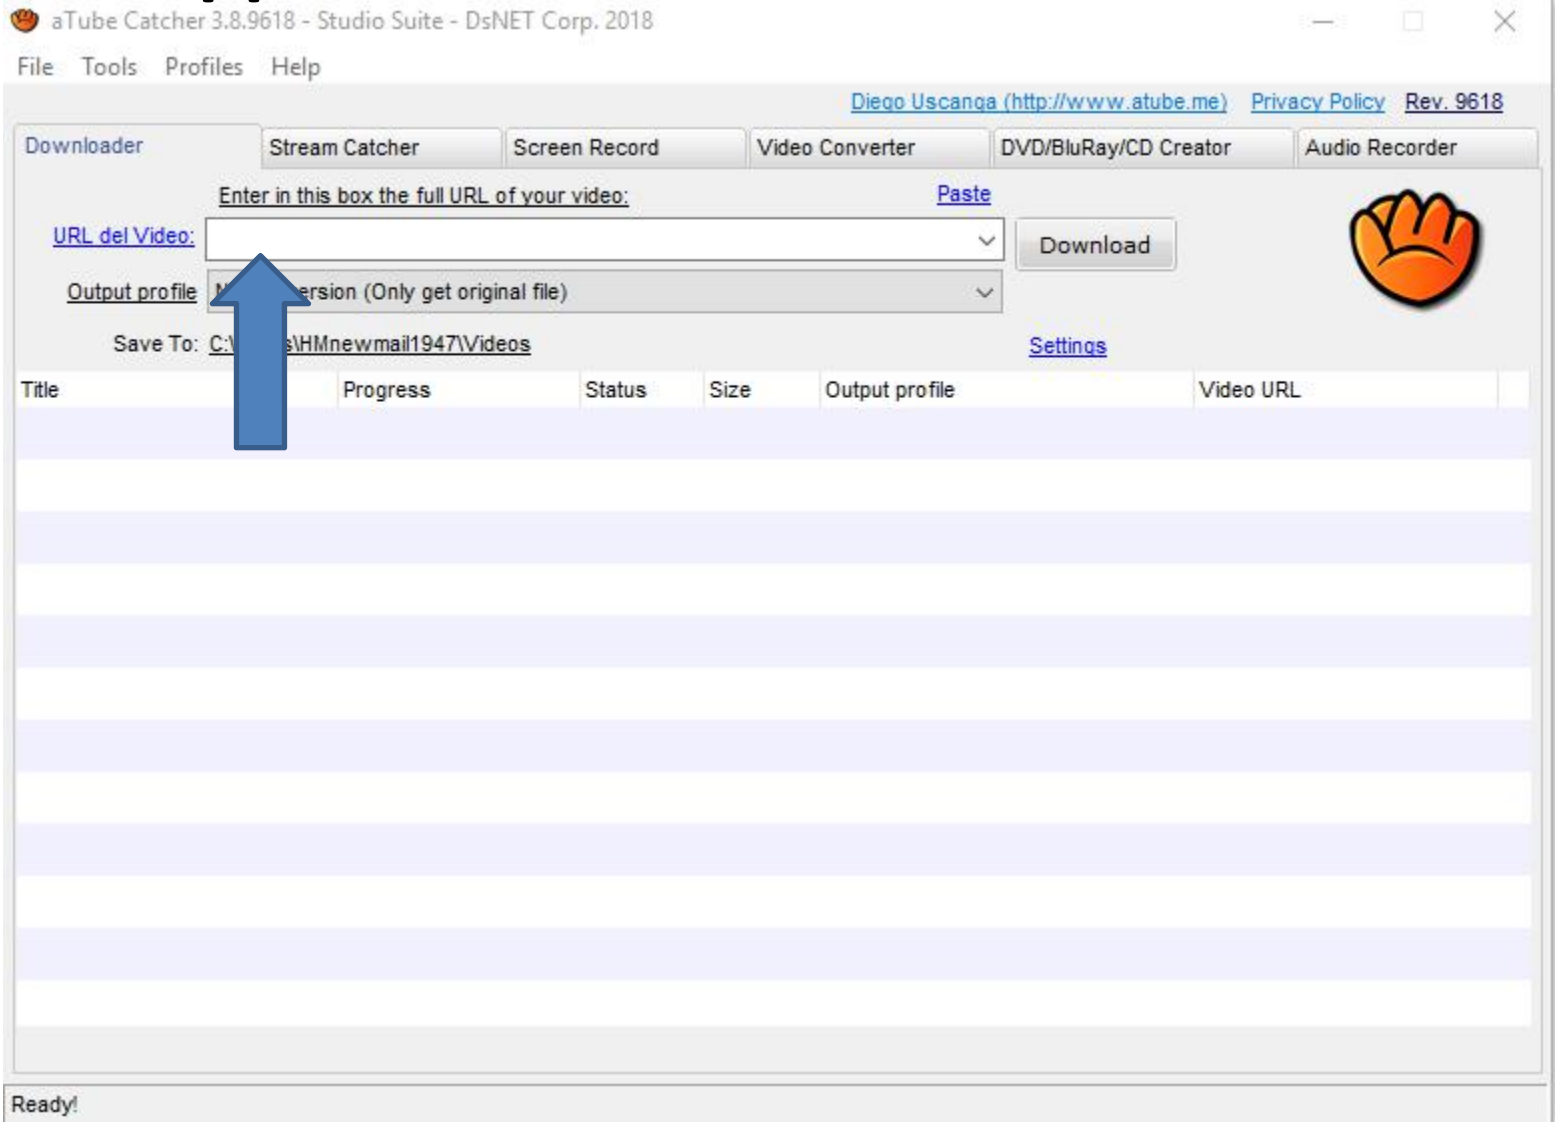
aTube Catcher 3.8.9618 - Studio Suite - DsNET Corp. 2018

File Tools Profiles Help

Diego Uscanga (http://www.atube.me) Privacy Policy Rev. 9618

Downloader | Stream Catcher | Screen Record | Video Converter | DVD/BluRay/CD Creator | Audio Recorder

Enter in this box the full URL of your video: Paste

URL del Video:

Download

Output profile N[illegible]ersion (Only get original file)

Save To: C:\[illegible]s\HMnewmail1947\Videos

Settings

| Title | Progress | Status | Size | Output profile | Video URL |
|---|---|---|---|---|---|

Ready!